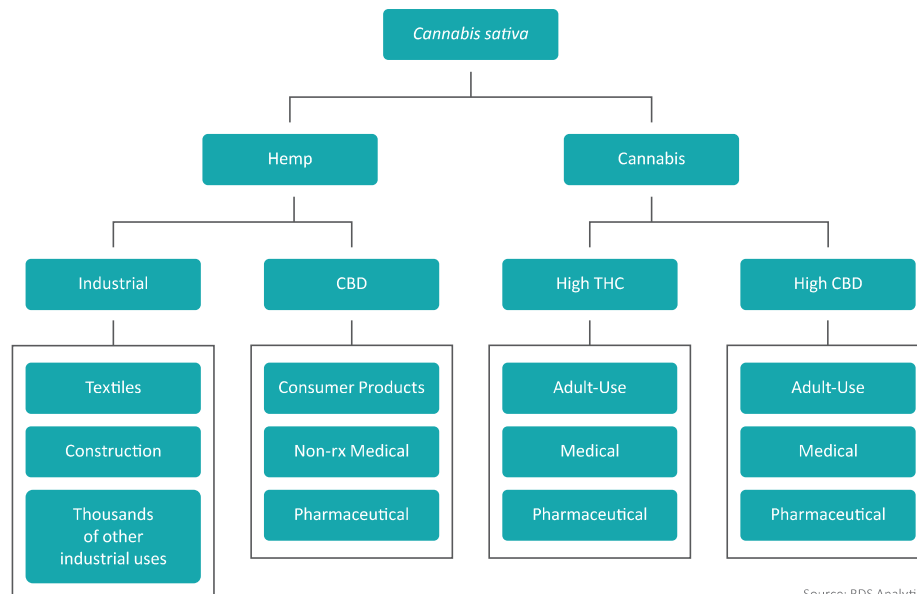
Cannabis sativa

Hemp

Cannabis

Industrial

CBD

High THC

High CBD

Textiles

Construction

Thousands of other industrial uses

Consumer Products

Non-rx Medical

Pharmaceutical

Adult-Use

Medical

Pharmaceutical

Adult-Use

Medical

Pharmaceutical

Source: BDS Analyti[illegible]